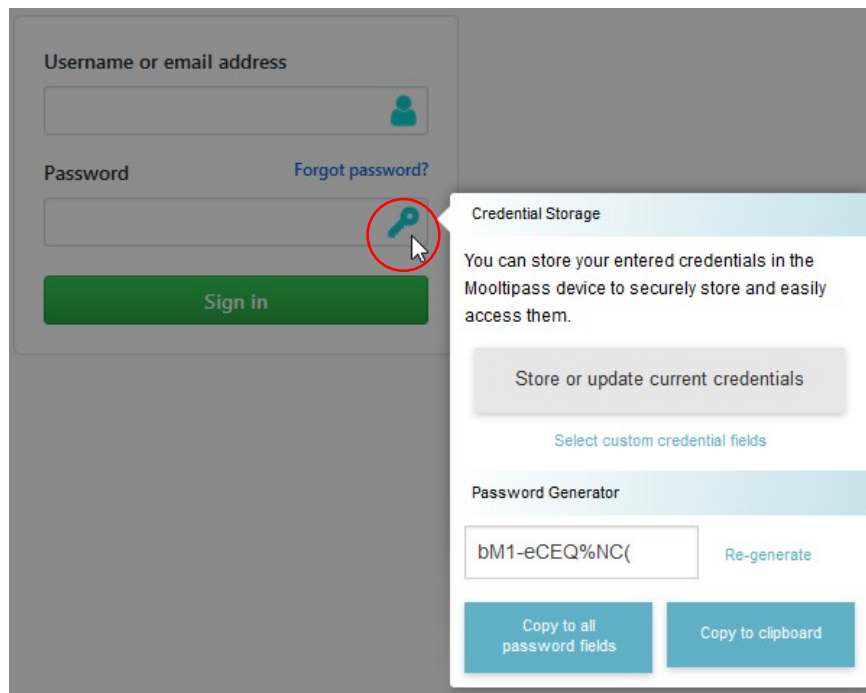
Username or email address

Password

Forgot password?

Sign in

Credential Storage

You can store your entered credentials in the Mooltipass device to securely store and easily access them.

Store or update current credentials

Select custom credential fields

Password Generator

bM1-eCEQ%NC(

Re-generate

Copy to all password fields

Copy to clipboard